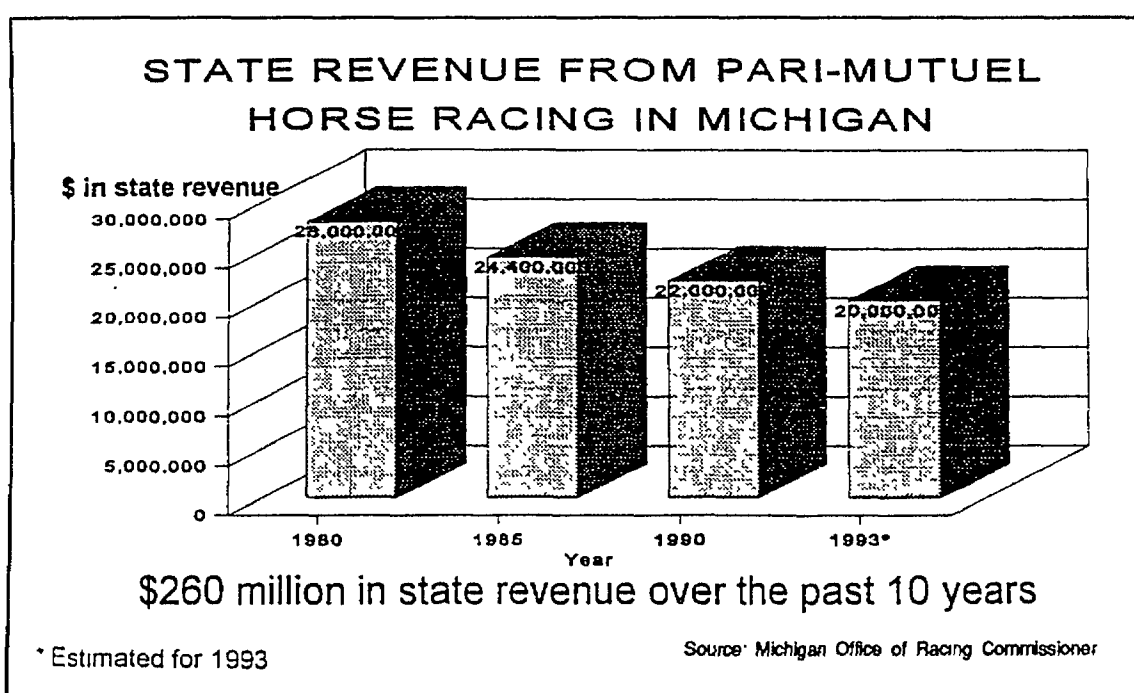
STATE REVENUE FROM PARI-MUTUEL HORSE RACING IN MICHIGAN

\$ in state revenue

30,000,000
25,000,000
20,000,000
15,000,000
10,000,000
5,000,000
0

28,000,00
24,400,00
22,000,00
20,000,00

1980
1985
1990
1993*

Year

\$260 million in state revenue over the past 10 years

* Estimated for 1993

Source: Michigan Office of Racing Commissioner